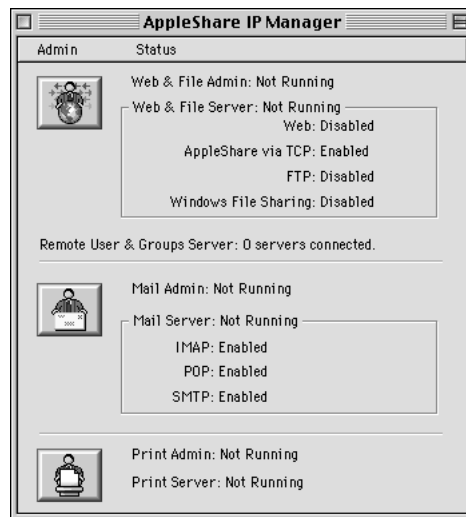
AppleShare IP Manager

Admin Status

Web & File Admin: Not Running

Web & File Server: Not Running

Web: Disabled

AppleShare via TCP: Enabled

FTP: Disabled

Windows File Sharing: Disabled

Remote User & Groups Server: 0 servers connected.

Mail Admin: Not Running

Mail Server: Not Running

IMAP: Enabled

POP: Enabled

SMTP: Enabled

Print Admin: Not Running

Print Server: Not Running